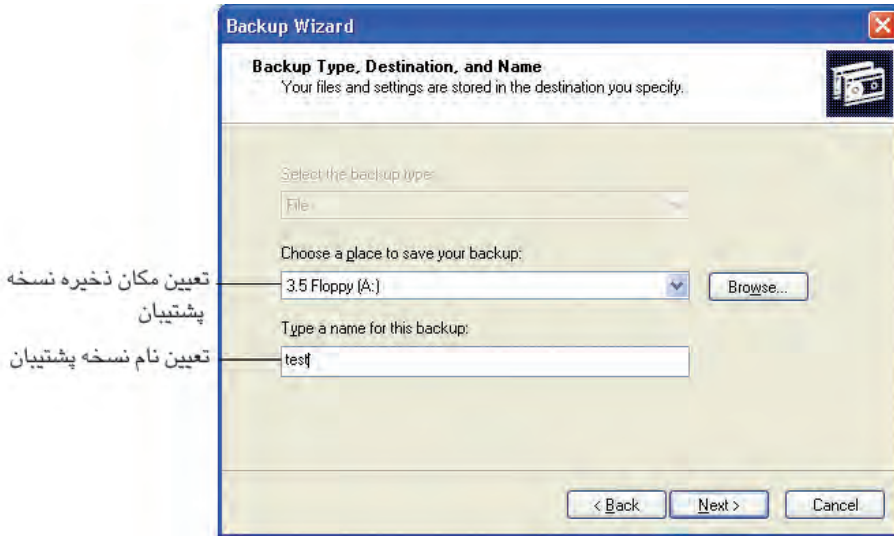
Backup Wizard

Backup Type, Destination, and Name
Your files and settings are stored in the destination you specify.

Select the backup type:
File

Choose a place to save your backup:
3.5 Floppy (A:)
Browse...

Type a name for this backup:
test

< Back
Next >
Cancel

تعیین مکان ذخیره نسخه پشتیبان
تعیین نام نسخه پشتیبان